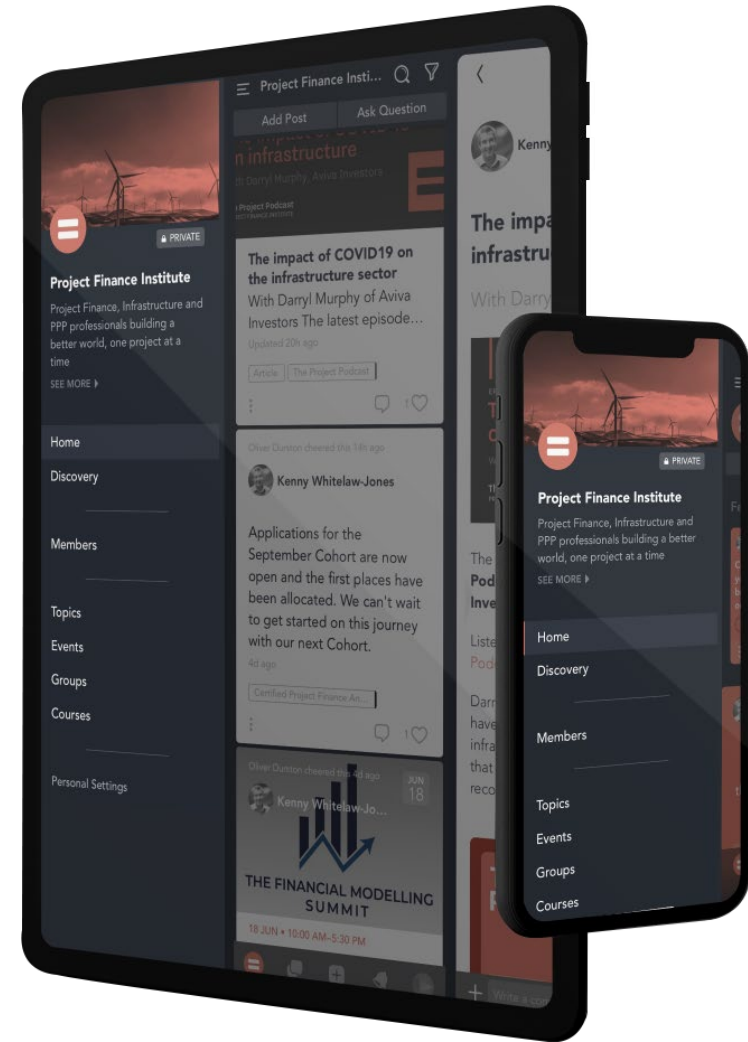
PRIVATE

Project Finance Institute

Project Finance, Infrastructure and PPP professionals building a better world, one project at a time

SEE MORE

Home

Discovery

Members

Topics

Events

Groups

Courses

Personal Settings

Project Finance Insti...

Add Post

Ask Question

n infrastructure

th Darryl Murphy, Aviva Investors

Project Podcast

The impact of COVID19 on the infrastructure sector

With Darryl Murphy of Aviva Investors The latest episode...

Updated 20h ago

Article

The Project Podcast

1

Oliver Dunton cheered this 14h ago

Kenny Whitelaw-Jones

Applications for the September Cohort are now open and the first places have been allocated. We can't wait to get started on this journey with our next Cohort.

4d ago

Certified Project Finance An...

1

Oliver Dunton cheered this 4d ago

Kenny Whitelaw-Jo...

JUN 18

THE FINANCIAL MODELLING SUMMIT

18 JUN • 10:00 AM–5:30 PM

Kenny

The impa infrastru

With Darry

The Pod Inve

Liste Pod

Darr have infra that reco

Write a co

PRIVATE

Project Finance Institute

Project Finance, Infrastructure and PPP professionals building a better world, one project at a time

SEE MORE

Home

Discovery

Members

Topics

Events

Groups

Courses